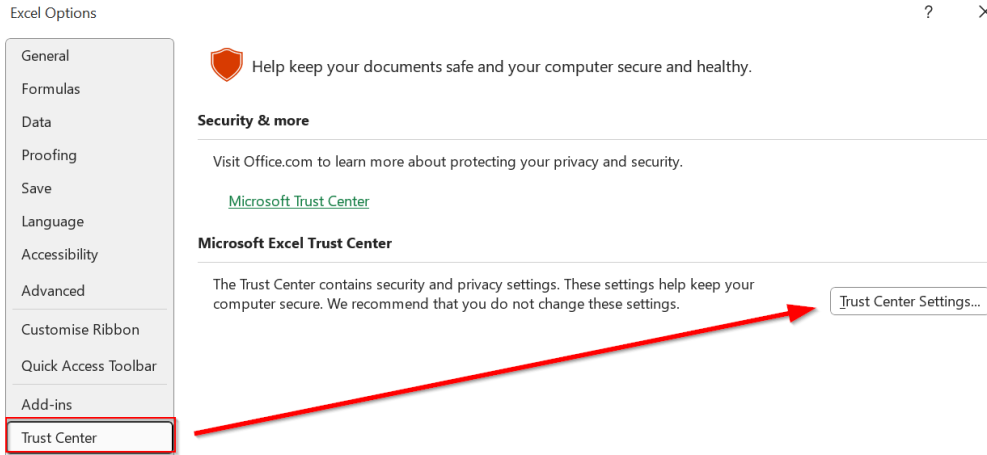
Excel Options

?

General
Formulas
Data
Proofing
Save
Language
Accessibility
Advanced
Customise Ribbon
Quick Access Toolbar
Add-ins
Trust Center

Help keep your documents safe and your computer secure and healthy.

Security & more

Visit Office.com to learn more about protecting your privacy and security.

Microsoft Trust Center

Microsoft Excel Trust Center

The Trust Center contains security and privacy settings. These settings help keep your computer secure. We recommend that you do not change these settings.

Trust Center Settings...